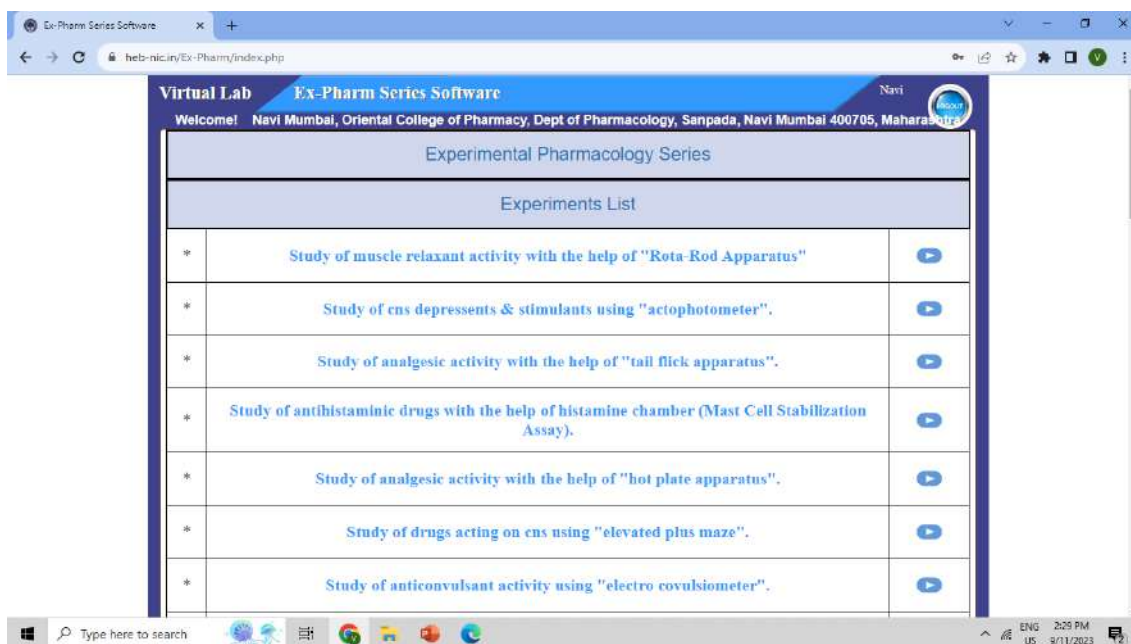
Ex-Pharm Series Software

heb-nic.in/Ex-Pharm/index.php

Virtual Lab Ex-Pharm Series Software

Navi

LOGOUT

Welcome! Navi Mumbai, Oriental College of Pharmacy, Dept of Pharmacology, Sanpada, Navi Mumbai 400705, Maharashtra

Experimental Pharmacology Series

Experiments List

| | | |
|---|---|---|
| * | Study of muscle relaxant activity with the help of "Rota-Rod Apparatus" | |
| * | Study of cns depressents & stimulants using "actophotometer". | |
| * | Study of analgesic activity with the help of "tail flick apparatus". | |
| * | Study of antihistaminic drugs with the help of histamine chamber (Mast Cell Stabilization Assay). | |
| * | Study of analgesic activity with the help of "hot plate apparatus". | |
| * | Study of drugs acting on cns using "elevated plus maze". | |
| * | Study of anticonvulsant activity using "electro covulsiometer". | |

Type here to search

ENG US 2:29 PM 9/11/2023